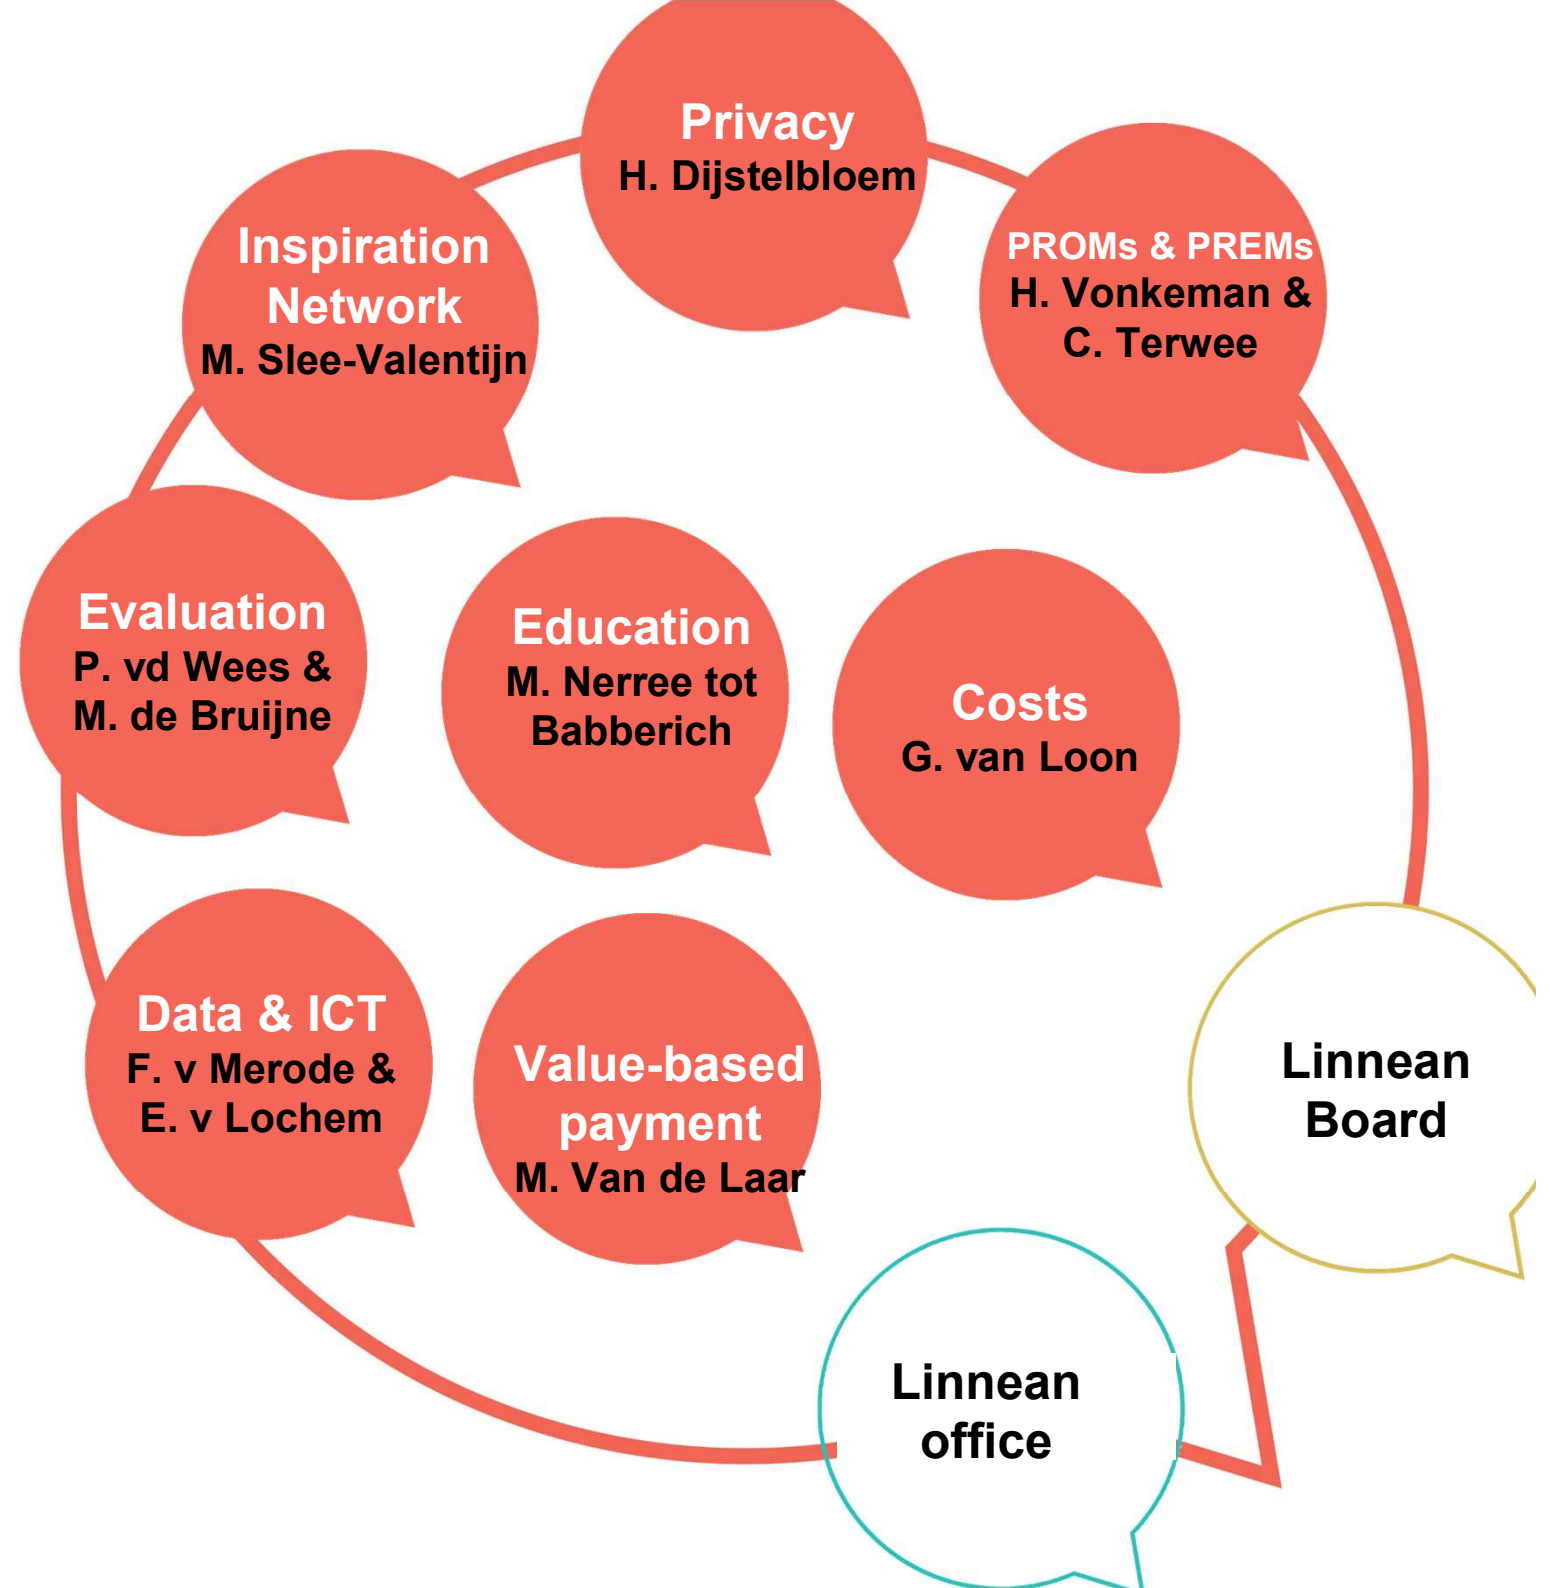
Privacy
H. Dijstelbloem

Inspiration Network
M. Slee-Valentijn

PROMs & PREMs
H. Vonkeman &
C. Terwee

Evaluation
P. vd Wees &
M. de Bruijne

Education
M. Nerree tot Babberich

Costs
G. van Loon

Data & ICT
F. v Merode &
E. v Lochem

Value-based payment
M. Van de Laar

Linnean Board

Linnean office